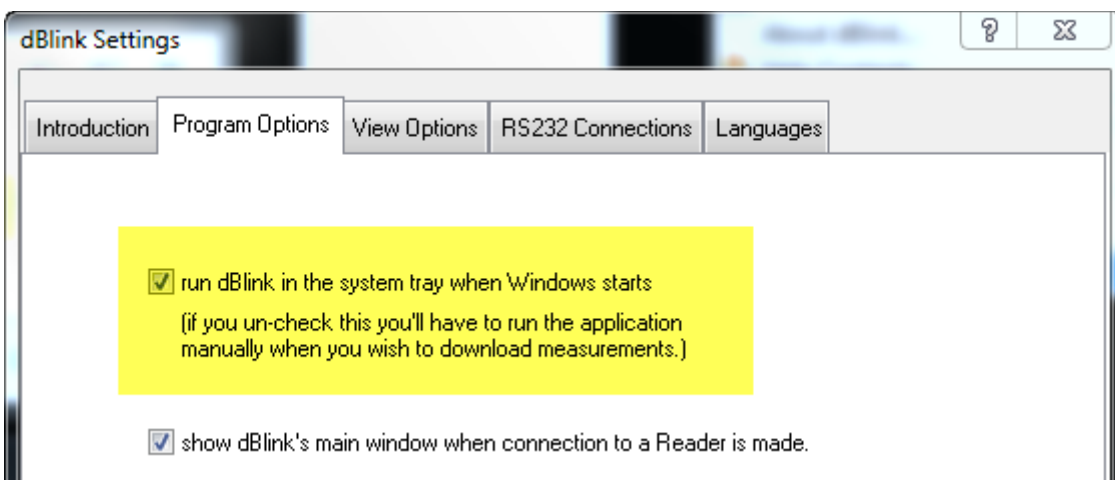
dBlink Settings

?

Introduction | Program Options | View Options | RS232 Connections | Languages

run dBlink in the system tray when Windows starts

(if you un-check this you'll have to run the application manually when you wish to download measurements.)

show dBlink's main window when connection to a Reader is made.